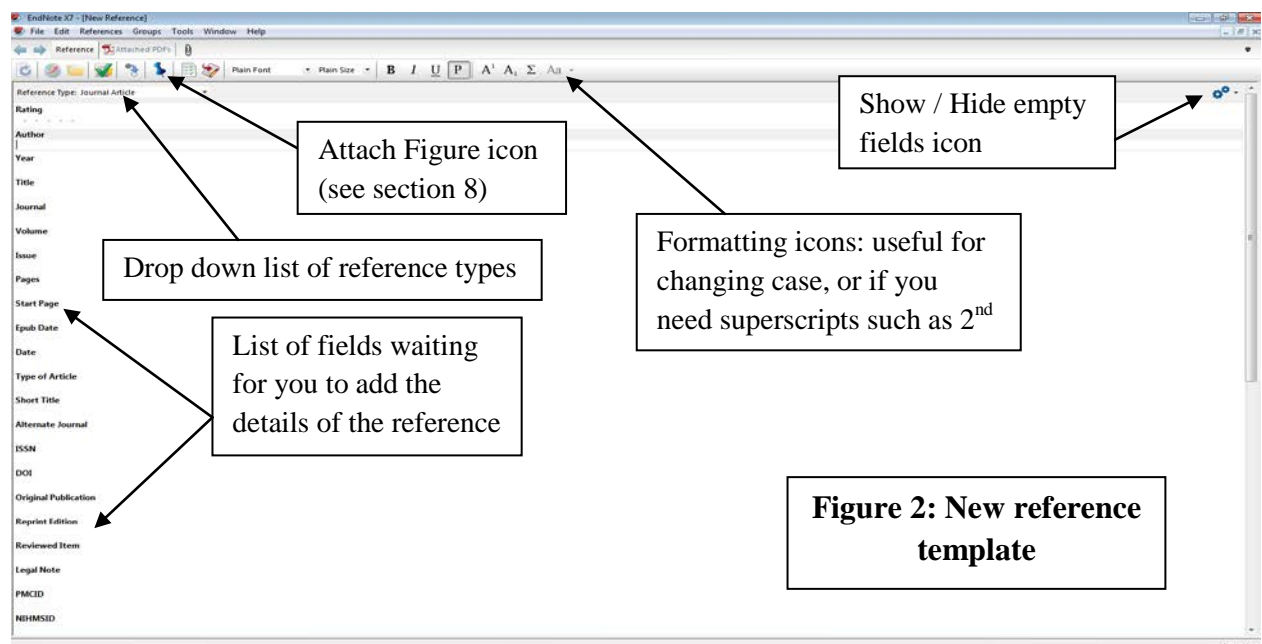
EndNote X7 - [New Reference]
File Edit References Groups Tools Window Help
Reference Attached PDFs
Plain Font Plain Size B I U P $A^1$ $A_1$ Σ Aa
Reference Type: Journal Article
Rating
Author
Year
Title
Journal
Volume
Issue
Pages
Start Page
Epub Date
Date
Type of Article
Short Title
Alternate Journal
ISSN
DOI
Original Publication
Reprint Edition
Reviewed Item
Legal Note
PMCID
NIHMSID

Attach Figure icon (see section 8)

Drop down list of reference types

List of fields waiting for you to add the details of the reference

Formatting icons: useful for changing case, or if you need superscripts such as $2^{nd}$

Show / Hide empty fields icon

**Figure 2: New reference template**